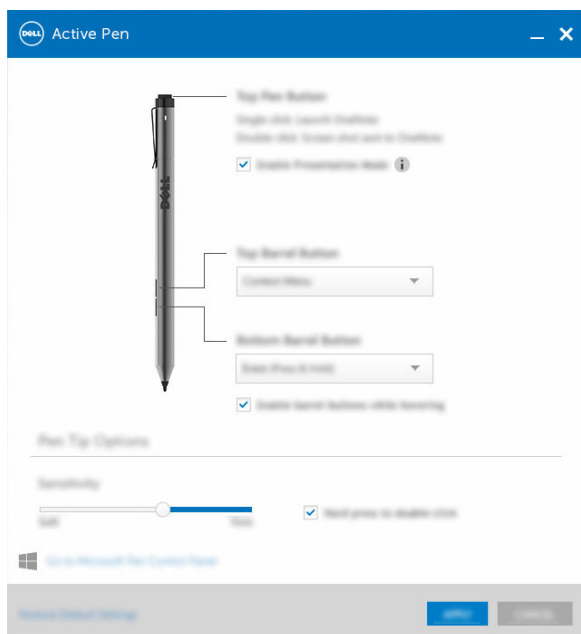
DELL Active Pen

Top Pen Button

Single click: Launch OneNote

Double click: Screen shot sent to OneNote

Enable Presentation Mode

Top Barrel Button

Context Menu

Bottom Barrel Button

Erase (Press & Hold)

Enable barrel buttons while hovering

Pen Tip Options

Sensitivity

Soft

Firm

Hard press to double click

Go to Microsoft Pen Control Panel

Restore Default Settings

APPLY

CANCEL